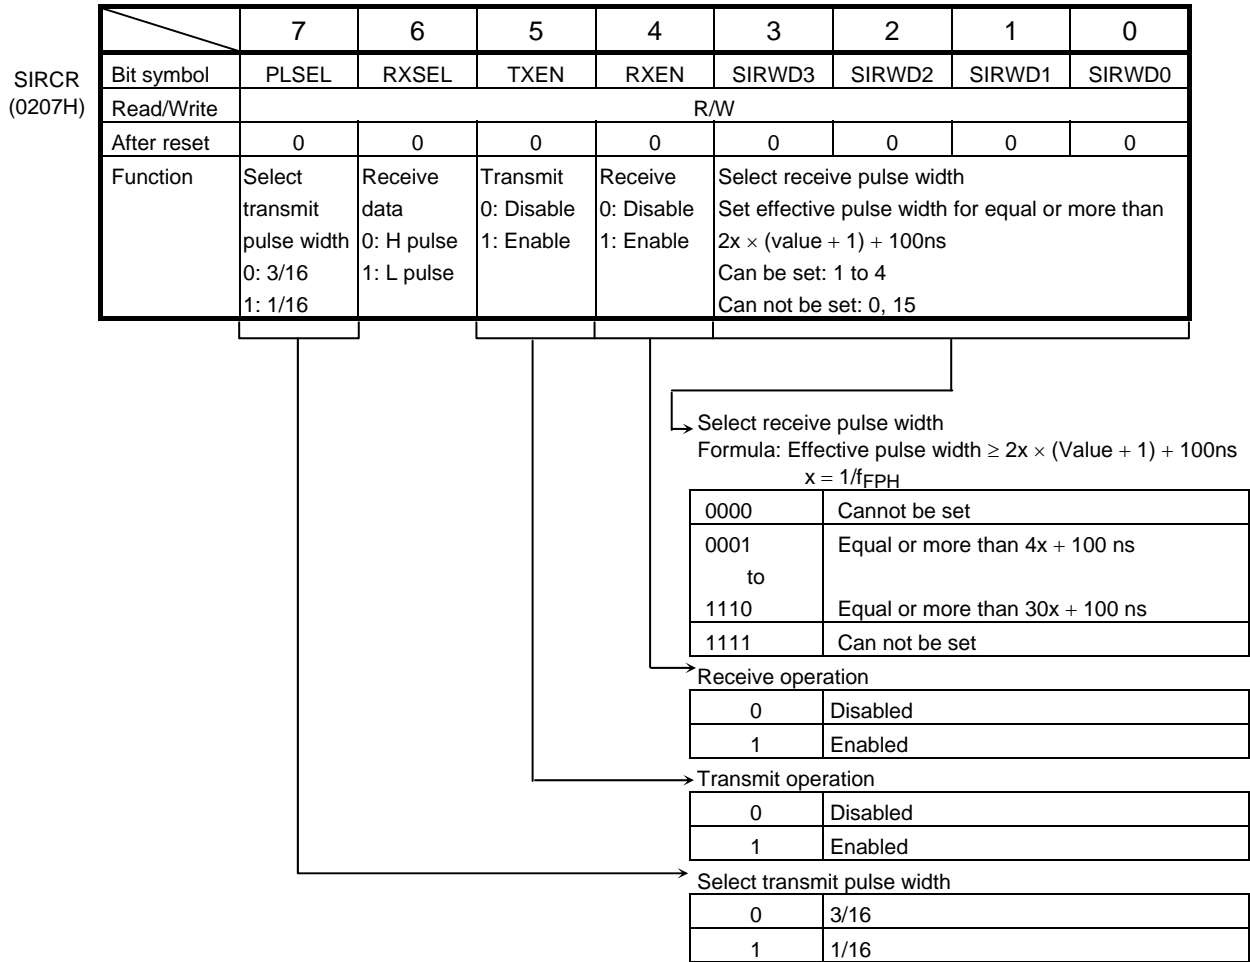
SIRCR
(0207H)

| | 7 | 6 | 5 | 4 | 3 | 2 | 1 | 0 |
|---|---|---|---|---|---|---|---|---|
| Bit symbol | PLSEL | RXSEL | TXEN | RXEN | SIRWD3 | SIRWD2 | SIRWD1 | SIRWD0 |
| Read/Write | R/W | | | | | | | |
| After reset | 0 | 0 | 0 | 0 | 0 | 0 | 0 | 0 |
| Function | Select transmit pulse width 0: 3/16 1: 1/16 | Receive data 0: H pulse 1: L pulse | Transmit 0: Disable 1: Enable | Receive 0: Disable 1: Enable | Select receive pulse width Set effective pulse width for equal or more than $2x \times (\text{value} + 1) + 100\text{ns}$ Can be set: 1 to 4 Can not be set: 0, 15 | | | |

Select receive pulse width
Formula: Effective pulse width $\geq 2x \times (\text{Value} + 1) + 100\text{ns}$
$x = 1/f_{FPH}$

| | |
|---|---|
| 0000 | Cannot be set |
| 0001 to 1110 | Equal or more than $4x + 100$ ns / Equal or more than $30x + 100$ ns |
| 1111 | Can not be set |

Receive operation

| | |
|---|---|
| 0 | Disabled |
| 1 | Enabled |

Transmit operation

| | |
|---|---|
| 0 | Disabled |
| 1 | Enabled |

Select transmit pulse width

| | |
|---|---|
| 0 | 3/16 |
| 1 | 1/16 |